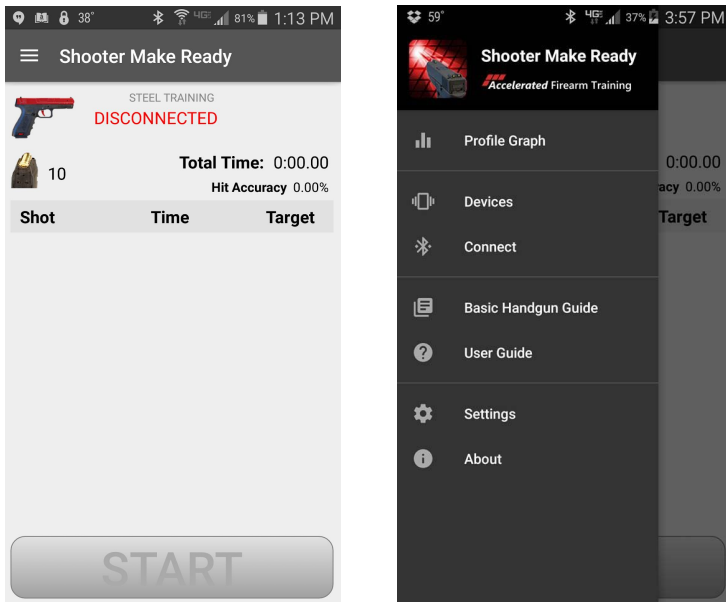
38° 4G 81% 1:13 PM

Shooter Make Ready

STEEL TRAINING
DISCONNECTED

10

Total Time: 0:00.00
Hit Accuracy 0.00%

| Shot | Time | Target |
|---|---|---|

START

59° 4G 37% 3:57 PM

Shooter Make Ready
Accelerated Firearm Training

Profile Graph

Devices

Connect

Basic Handgun Guide

User Guide

Settings

About

0:00.00
acy 0.00%
Target